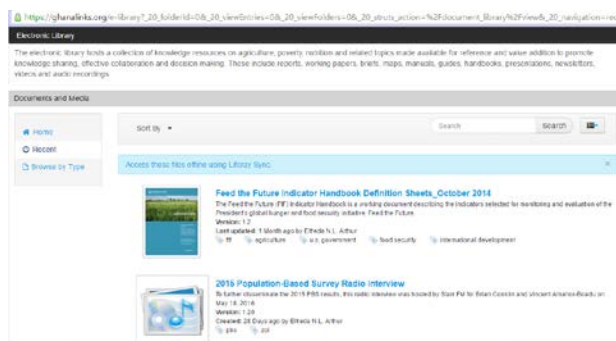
https://ghanalinks.org/e-library?_20_folderId=0&_20_viewEntries=0&_20_viewFolders=0&_20_struts_action=%2Fdocument_library%2Fview&_20_navigation=rec

Electronic Library

The electronic library hosts a collection of knowledge resources on agriculture, poverty, nutrition and related topics made available for reference and value addition to promote knowledge sharing, effective collaboration and decision making. These include reports, working papers, briefs, maps, manuals, guides, handbooks, presentations, newsletters, videos and audio recordings.

Documents and Media

Home
Recent
Browse by Type

Sort By

Search
Search

Access these files offline using Liferay Sync.

Feed the Future Indicator Handbook Definition Sheets_October 2014
The Feed the Future (FtF) Indicator Handbook is a working document describing the indicators selected for monitoring and evaluation of the President's global hunger and food security initiative, Feed the Future.
Version: 1.2
Last updated: 1 Month ago by Elfreda N.L. Arthur
ftf agriculture u.s. government food security international development

2015 Population-Based Survey Radio Interview
To further disseminate the 2015 PBS results, this radio interview was hosted by Sunny FM for Brian Conklin and Vincent Amanor-Boadu on May 18, 2016
Version: 1.26
Created: 24 Days ago by Elfreda N.L. Arthur
pbs pol